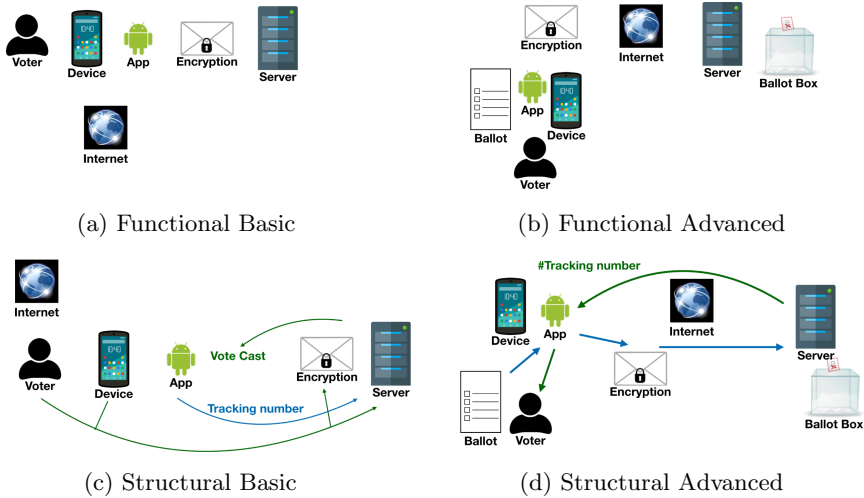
Voter
10:40
Device
App
Encryption
Server
Internet

(a) Functional Basic

Encryption
Internet
Server
Ballot Box
Ballot
App
10:40
Device
Voter

(b) Functional Advanced

Internet
Voter
10:40
Device
App
Vote Cast
Encryption
Server
Tracking number

(c) Structural Basic

#Tracking number
10:40
Device
App
Internet
Server
Encryption
Ballot
Voter
Ballot Box

(d) Structural Advanced